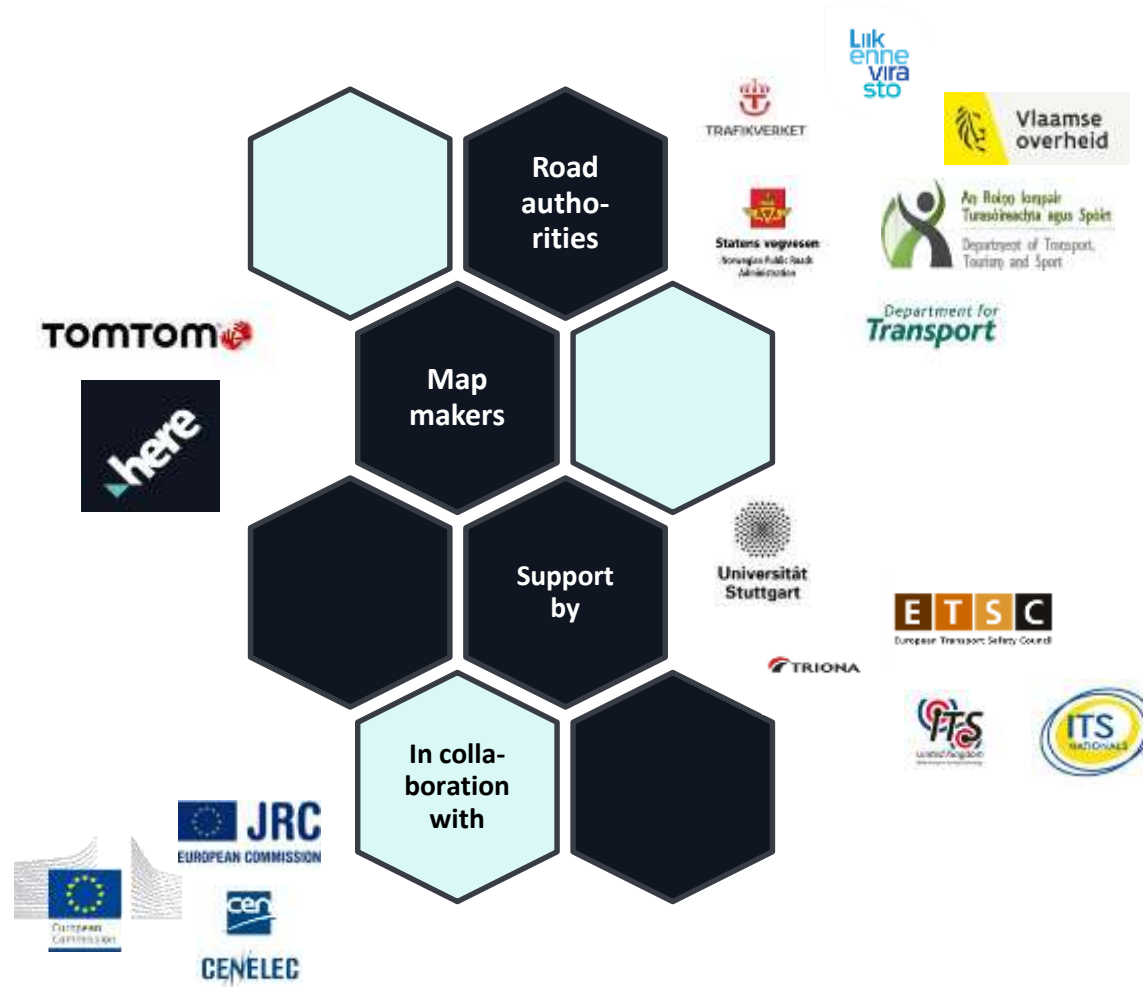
Liikennevirasto

TRAFIKVERKET

Vlaamse overheid

Road authorities

Statens vegvesen
Norwegian Public Roads Administration

An Roinn Iompair Turasóireachta agus Spóirt
Department of Transport, Tourism and Sport

Department for Transport

TOMTOM

here

Map makers

Universität Stuttgart

Support by

E T S C
European Transport Safety Council

TRIONA

ITS United Kingdom

ITS NATIONALE

In collaboration with

JRC
EUROPEAN COMMISSION

European Commission

cen

CENELEC